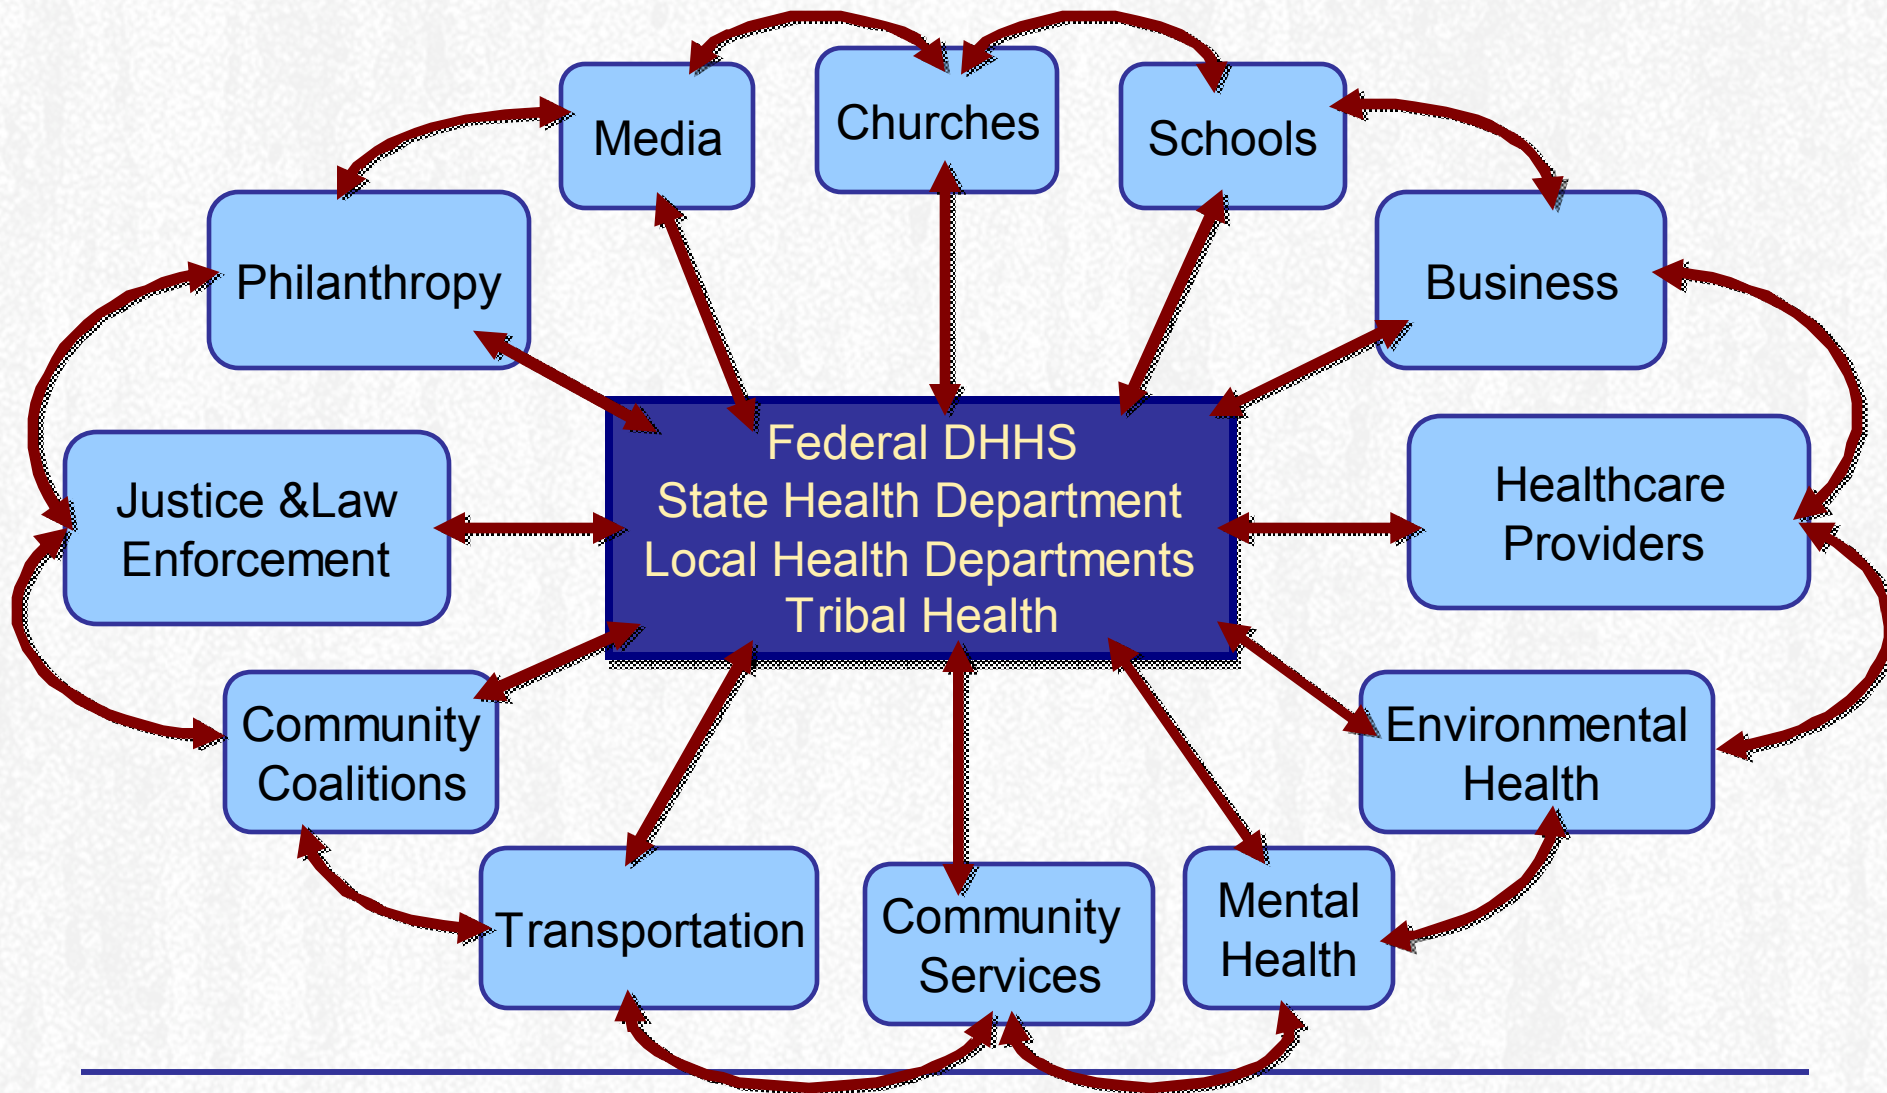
Media

Churches

Schools

Philanthropy

Business

Federal DHHS
State Health Department
Local Health Departments
Tribal Health

Justice &Law Enforcement

Healthcare Providers

Community Coalitions

Environmental Health

Transportation

Community Services

Mental Health